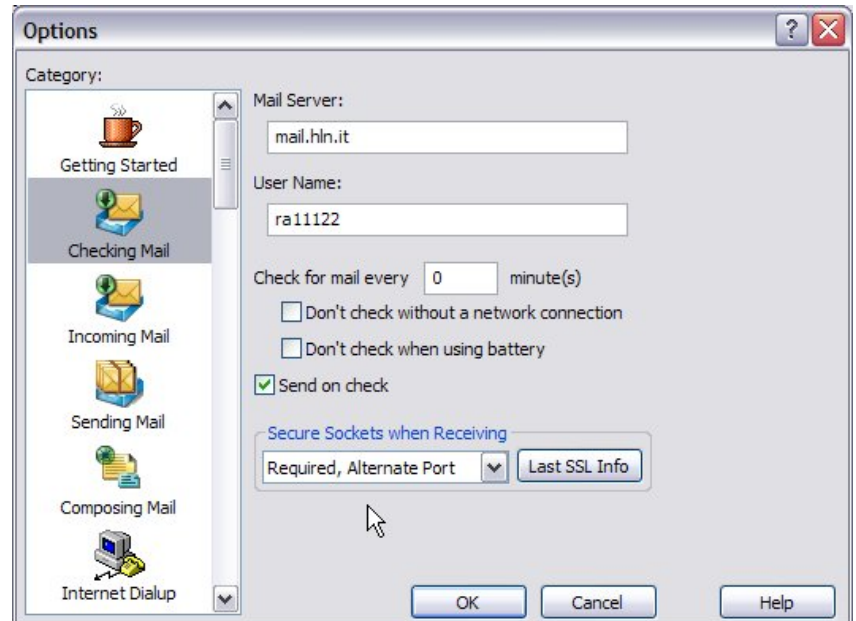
Options

?

Category:

Getting Started

Checking Mail

Incoming Mail

Sending Mail

Composing Mail

Internet Dialup

Mail Server:

mail.hln.it

User Name:

ra11122

Check for mail every 0 minute(s)

Don't check without a network connection

Don't check when using battery

Send on check

Secure Sockets when Receiving

Required, Alternate Port

Last SSL Info

OK

Cancel

Help